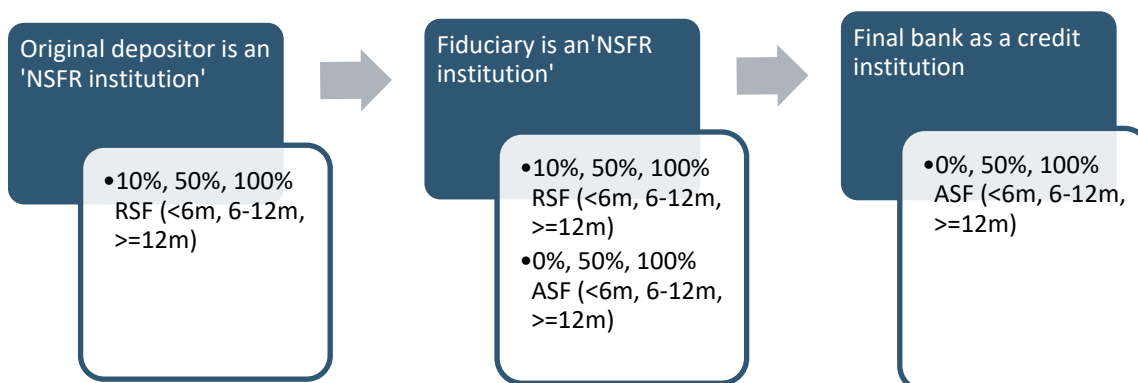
Original depositor is an 'NSFR institution'

•10%, 50%, 100% RSF (<6m, 6-12m, >=12m)

Fiduciary is an'NSFR institution'

•10%, 50%, 100% RSF (<6m, 6-12m, >=12m)

•0%, 50%, 100% ASF (<6m, 6-12m, >=12m)

Final bank as a credit institution

•0%, 50%, 100% ASF (<6m, 6-12m, >=12m)